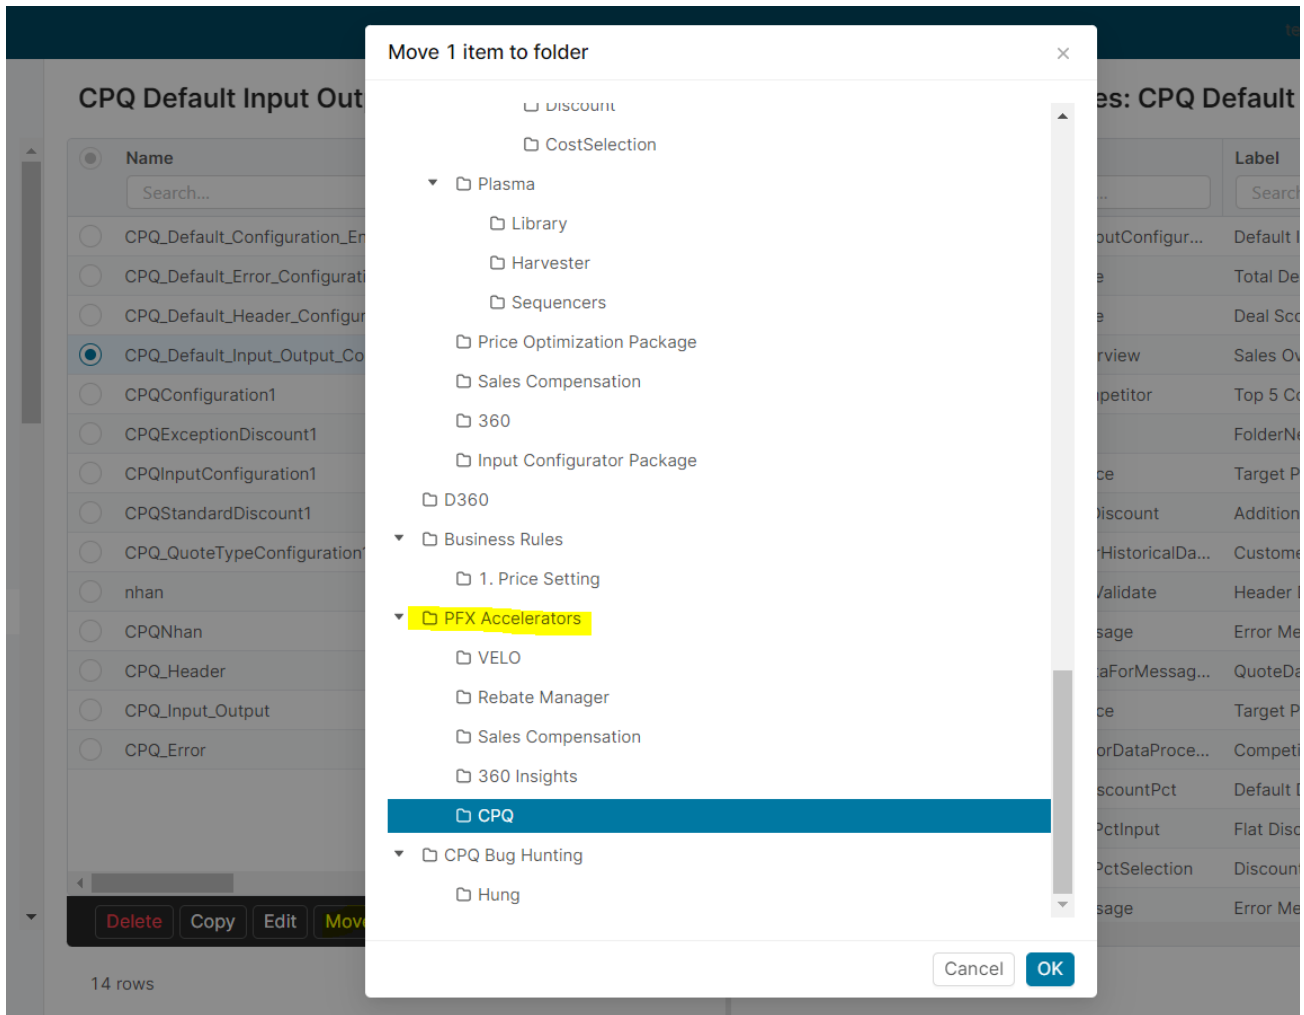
CPQ Default Input Out

Name

Search...

CPQ_Default_Configuration_Er

CPQ_Default_Error_Configurati

CPQ_Default_Header_Configur

CPQ_Default_Input_Output_Co

CPQConfiguration1

CPQExceptionDiscount1

CPQInputConfiguration1

CPQStandardDiscount1

CPQ_QuoteTypeConfiguration

nhan

CPQNhan

CPQ_Header

CPQ_Input_Output

CPQ_Error

Delete Copy Edit Mov

14 rows

Move 1 item to folder

×

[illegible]

CostSelection

Plasma

Library

Harvester

Sequencers

Price Optimization Package

Sales Compensation

360

Input Configurator Package

D360

Business Rules

1. Price Setting

PFX Accelerators

VELO

Rebate Manager

Sales Compensation

360 Insights

CPQ

CPQ Bug Hunting

Hung

Cancel OK

es: CPQ Default

Label

Search

putConfigur...

Default I

e

Total De

e

Deal Sco

rview

Sales Ov

petitor

Top 5 Co

FolderN

ce

Target P

iscount

Addition

HistoricalDa...

Custome

/alidate

Header I

sage

Error Me

aForMessag...

QuoteDa

ce

Target P

orDataProce...

Competi

scountPct

Default I

PctInput

Flat Disc

PctSelection

Discoun

sage

Error Me